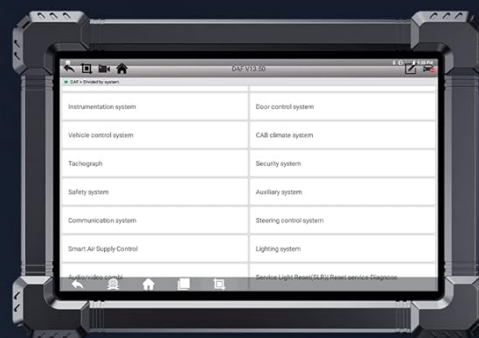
DAF V15.80

DAF > Divided by system

| | |
|---|---|
| Instrumentation system | Door control system |
| Vehicle control system | CAB climate system |
| Tachograph | Security system |
| Safety system | Auxiliary system |
| Communication system | Steering control system |
| Smart Air Supply Control | Lighting system |
| Audio/video combi | Service Light Reset(SLR)/Reset service Diagnose |